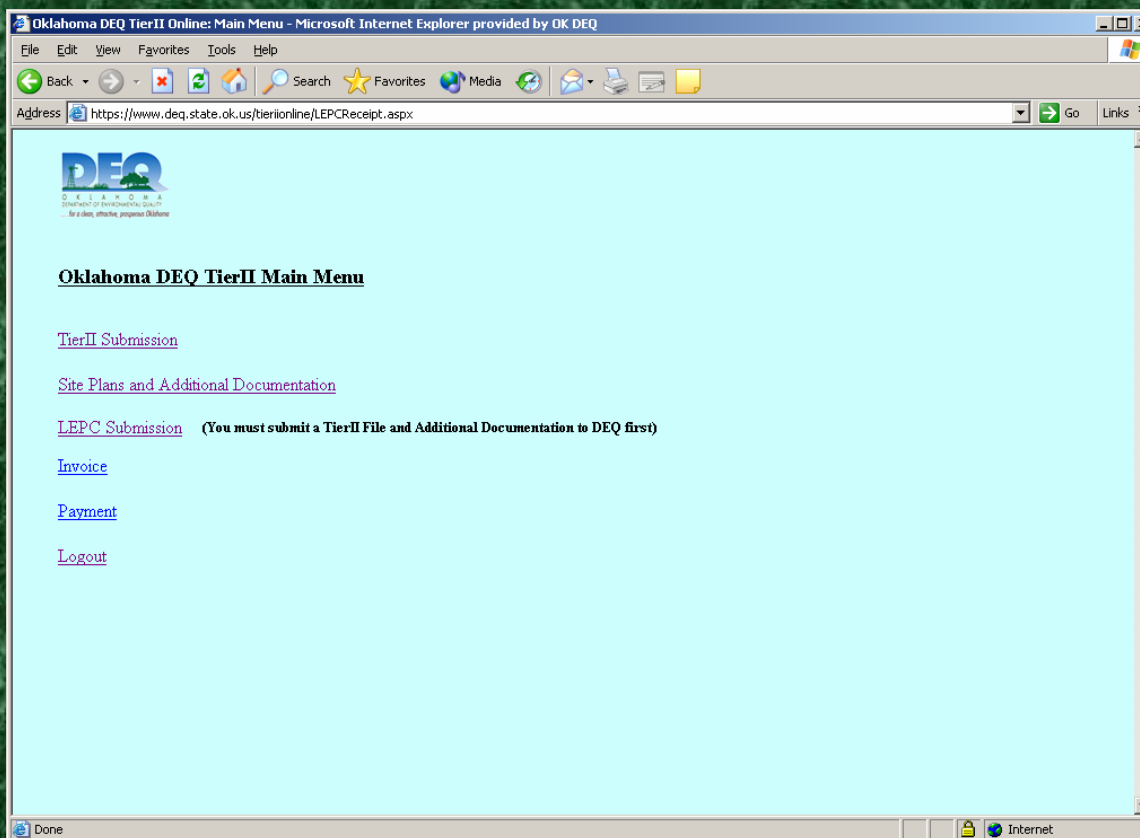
Oklahoma DEQ TierII Online: Main Menu - Microsoft Internet Explorer provided by OK DEQ

File Edit View Favorites Tools Help

Back Search Favorites Media

Address https://www.deq.state.ok.us/tieriionline/LEPCReceipt.aspx Go Links

DEQ
OKLAHOMA
DEPARTMENT OF ENVIRONMENTAL QUALITY
...for a clean, attractive, prosperous Oklahoma

Oklahoma DEQ TierII Main Menu

TierII Submission

Site Plans and Additional Documentation

LEPC Submission (You must submit a TierII File and Additional Documentation to DEQ first)

Invoice

Payment

Logout

Done Internet